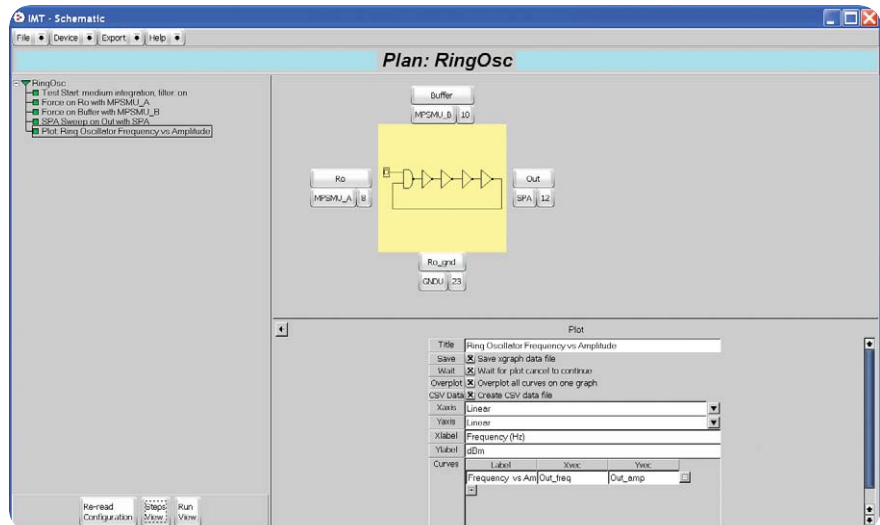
IMT - Schematic

File Device Export Help

Plan: RingOsc

RingOsc
Test Start: medium integration, filter: on
Force on Ro with MPSMU_A
Force on Buffer with MPSMU_B
SPA Sweep on Out with SPA
Plot: Ring Oscillator Frequency vs Amplitude

Buffer
MPSMU_B 10

Ro
MPSMU_A 8

Out
SPA 12

Ro_gnd
GNDU 23

Plot

Title Ring Oscillator Frequency vs Amplitude
Save Save xgraph data file
Wait Wait for plot cancel to continue
Overplot Overplot all curves on one graph
CSV Data Create CSV data file
Xaxis Linear
Yaxis Linear
Xlabel Frequency (Hz)
Ylabel dBm
Curves

| Label | Xvec | Yvec |
|---|---|---|
| Frequency vs Am | Out_freq | Out_amp |

Re-read Configuration
Steps View
Run View